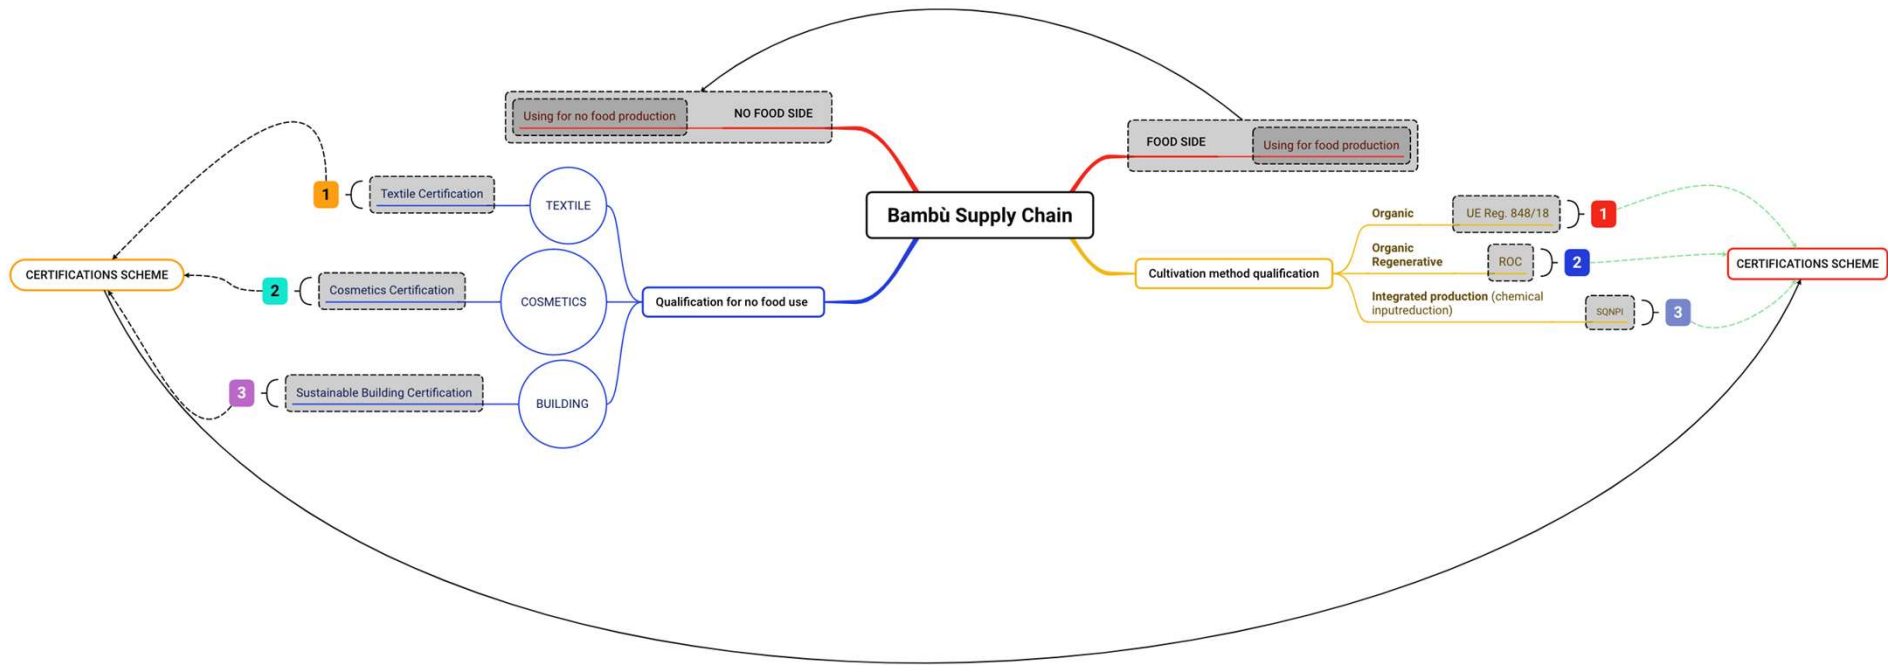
Using for no food production

NO FOOD SIDE

FOOD SIDE

Using for food production

Bambù Supply Chain

1

Textile Certification

TEXTILE

CERTIFICATIONS SCHEME

2

Cosmetics Certification

COSMETICS

Qualification for no food use

3

Sustainable Building Certification

BUILDING

Organic

UE Reg. 848/18

1

Organic Regenerative

ROC

2

Cultivation method qualification

CERTIFICATIONS SCHEME

Integrated production (chemical inputreduction)

SQNPI

3